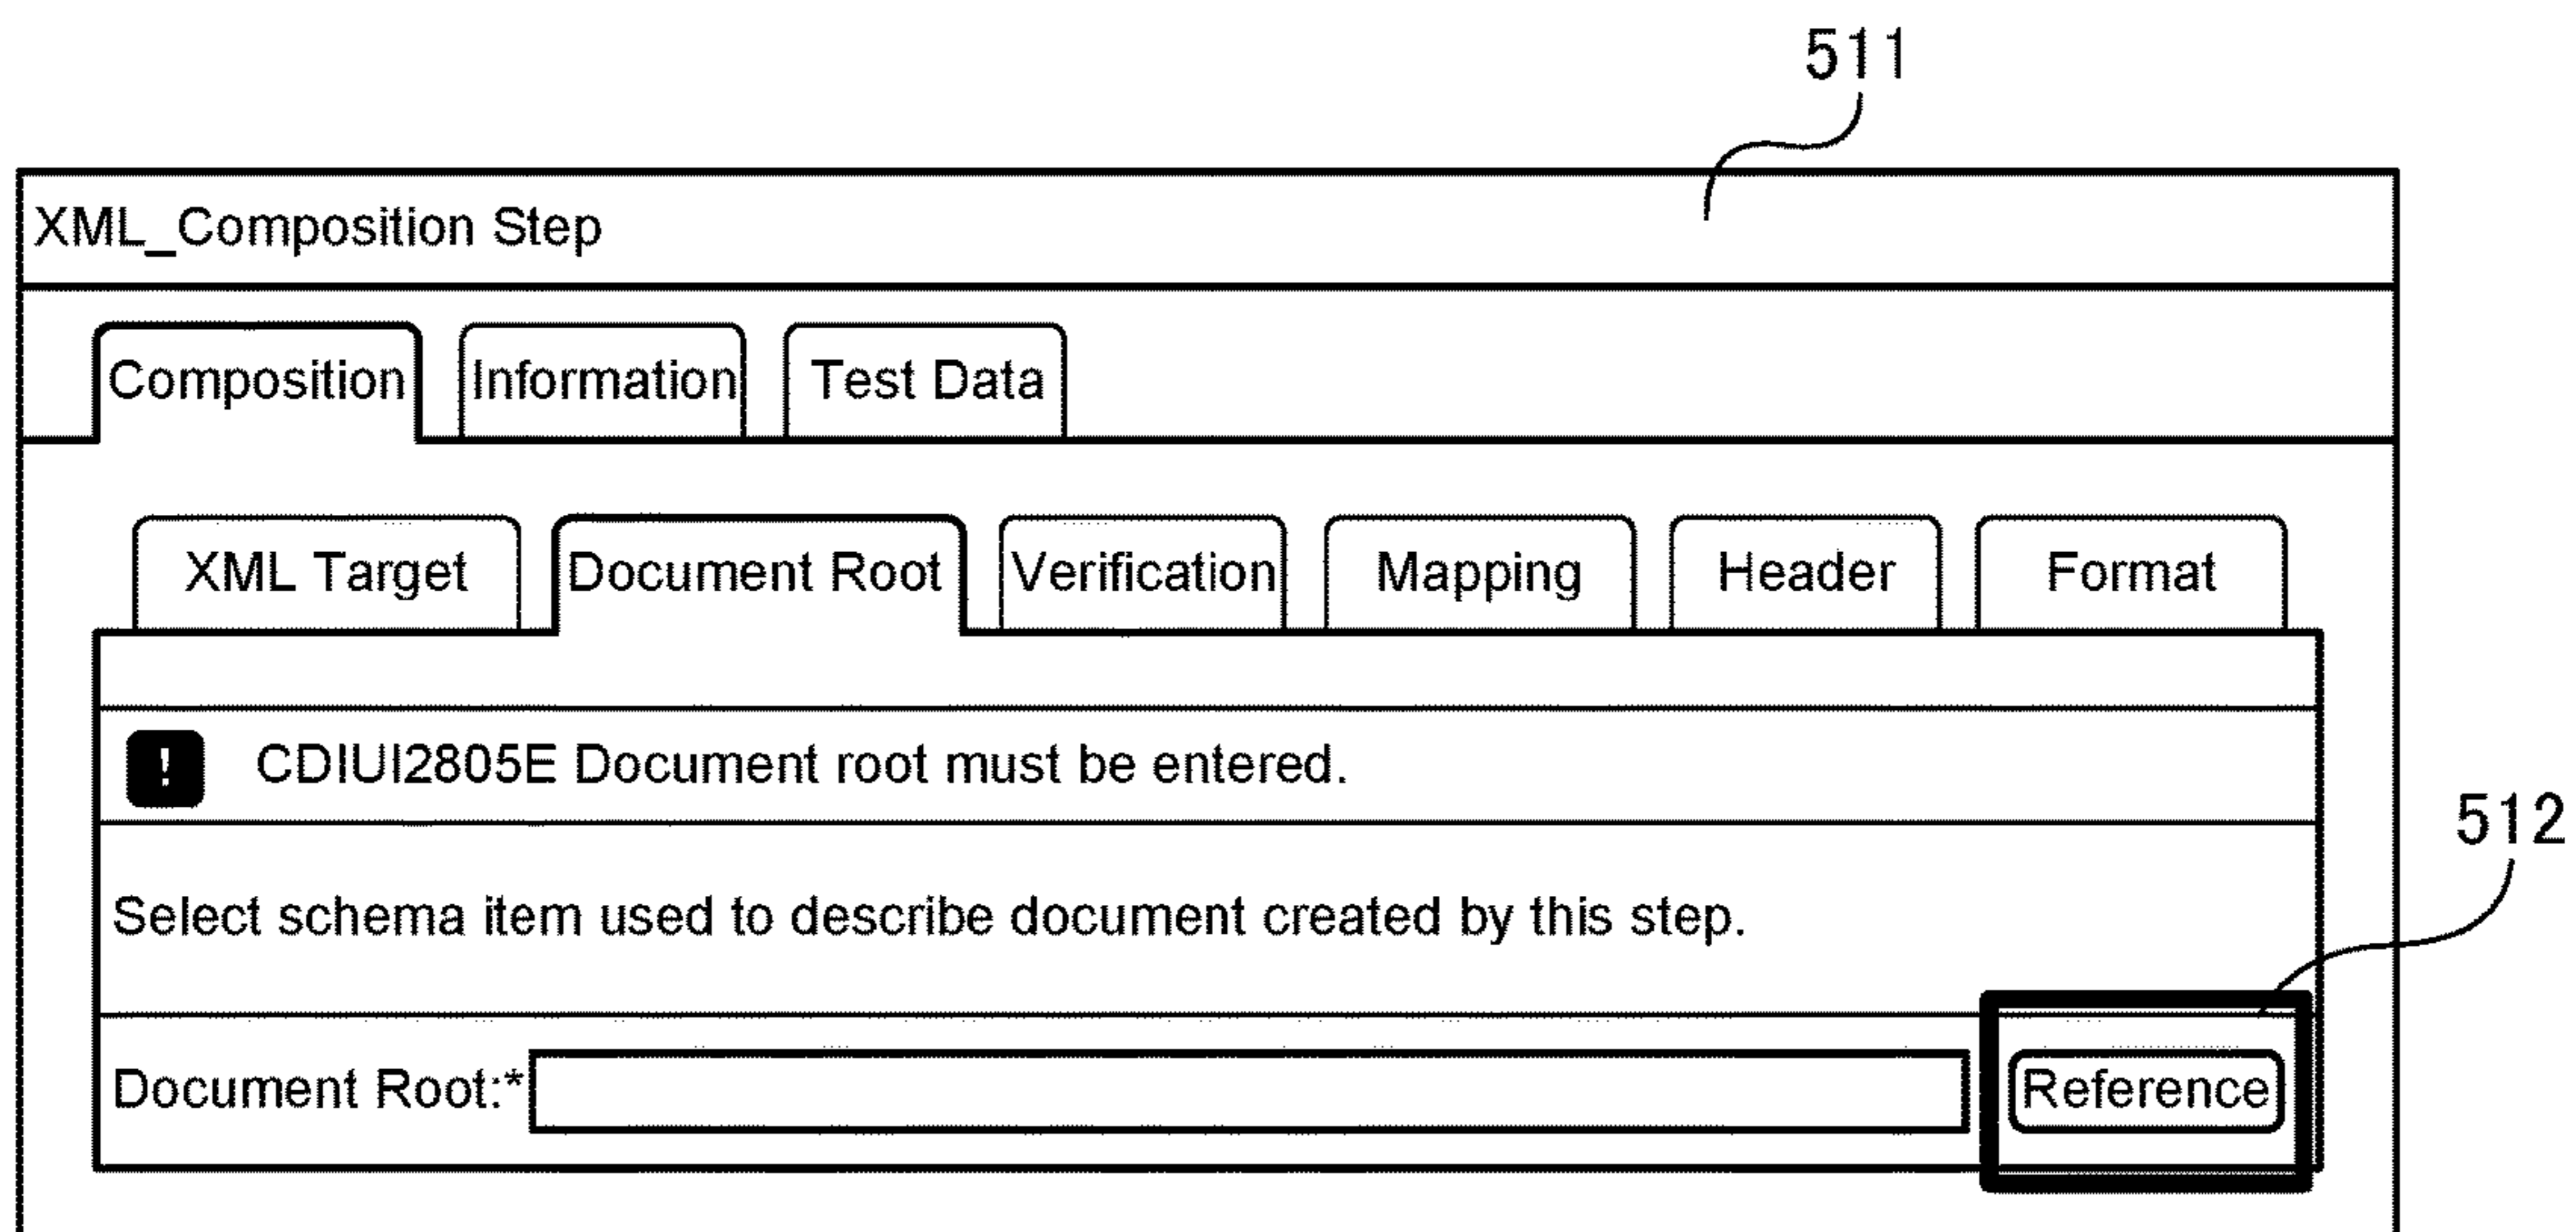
511

XML_Composition Step

Composition Information Test Data

XML Target Document Root Verification Mapping Header Format

! CDIUI2805E Document root must be entered.

Select schema item used to describe document created by this step.

512

Document Root:* Reference